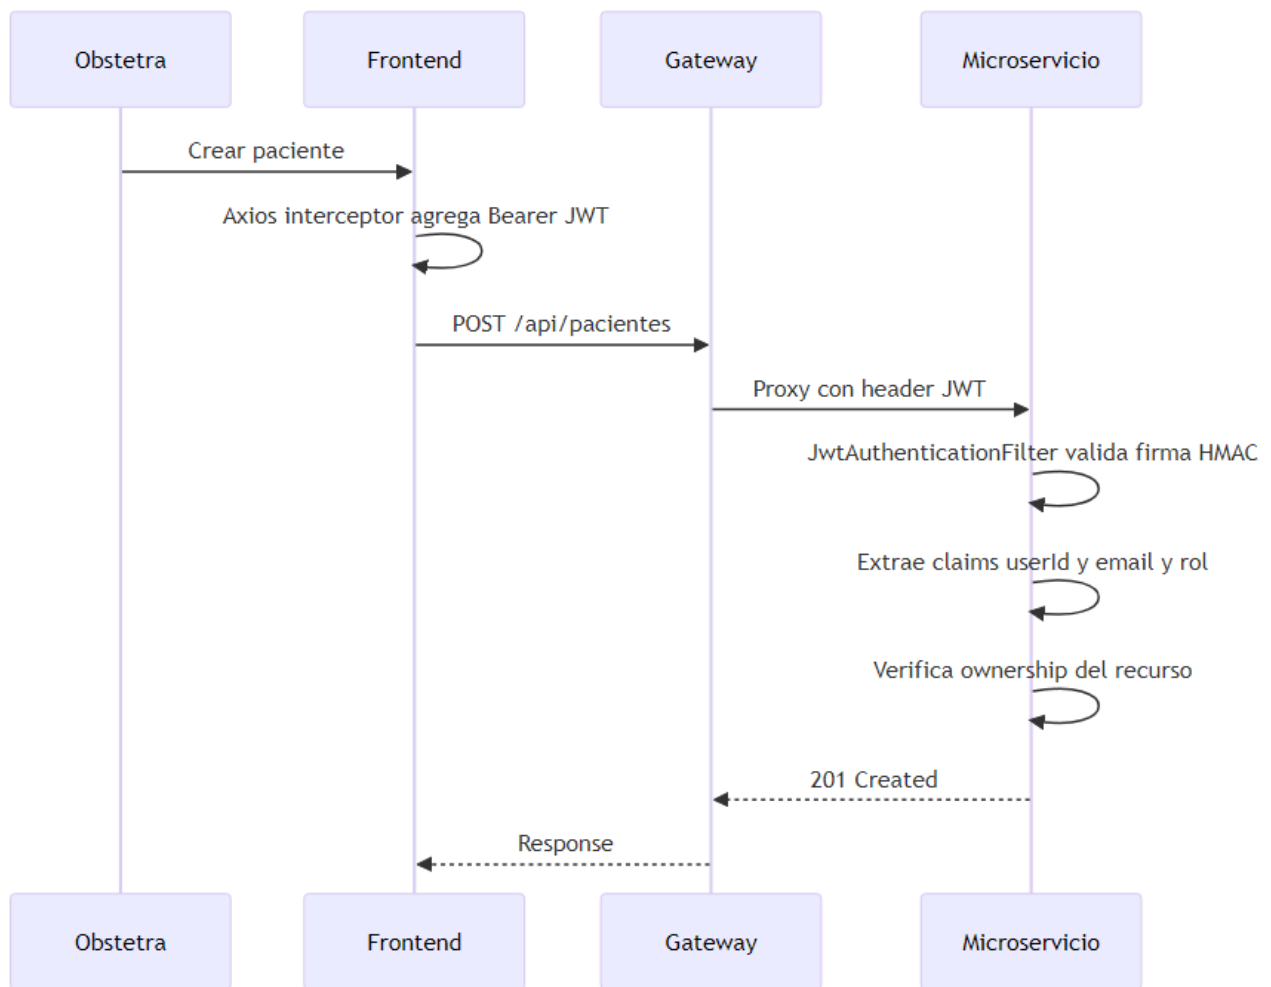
Obstetra

Frontend

Gateway

Microservicio

Crear paciente

Axios interceptor agrega Bearer JWT

POST /api/pacientes

Proxy con header JWT

JwtAuthenticationFilter valida firma HMAC

Extrae claims userId y email y rol

Verifica ownership del recurso

201 Created

Response

Obstetra

Frontend

Gateway

Microservicio